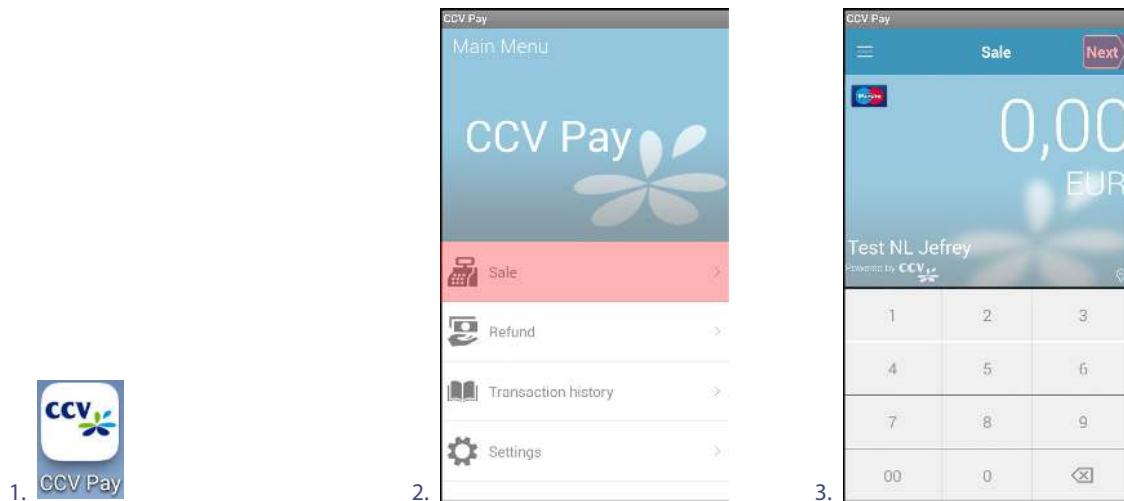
CCV

1. CCV Pay

CCV Pay
Main Menu
CCV Pay
Sale
Refund
Transaction history
Settings
2.

CCV Pay
Sale
Next
0,00
EUR
Test NL Jefrey
Powered by CCV
| 1 | 2 | 3 |
|---|---|---|
| 4 | 5 | 6 |
| 7 | 8 | 9 |
| 00 | 0 | ⌫ |
3.